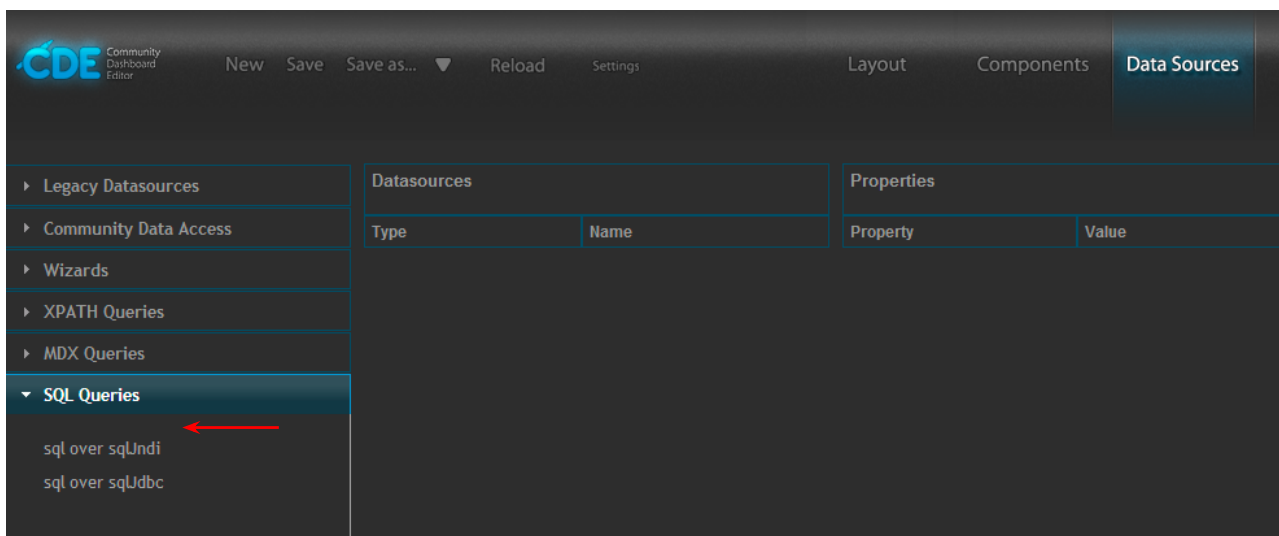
CDE Community Dashboard Editor

New Save Save as... Reload Settings

Layout Components Data Sources

Legacy Datasources
Community Data Access
Wizards
XPATH Queries
MDX Queries
SQL Queries

sql over sqlJndi
sql over sqlJdbc

Datasources

| Type | Name |
|---|---|

Properties

| Property | Value |
|---|---|